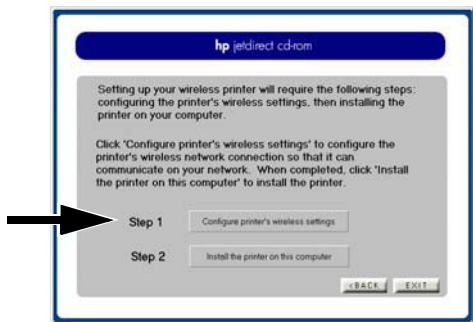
hp jetdirect cd-rom

Setting up your wireless printer will require the following steps: configuring the printer's wireless settings, then installing the printer on your computer.

Click 'Configure printer's wireless settings' to configure the printer's wireless network connection so that it can communicate on your network. When completed, click 'Install the printer on this computer' to install the printer.

Step 1 Configure printer's wireless settings

Step 2 Install the printer on this computer

<BACK EXIT